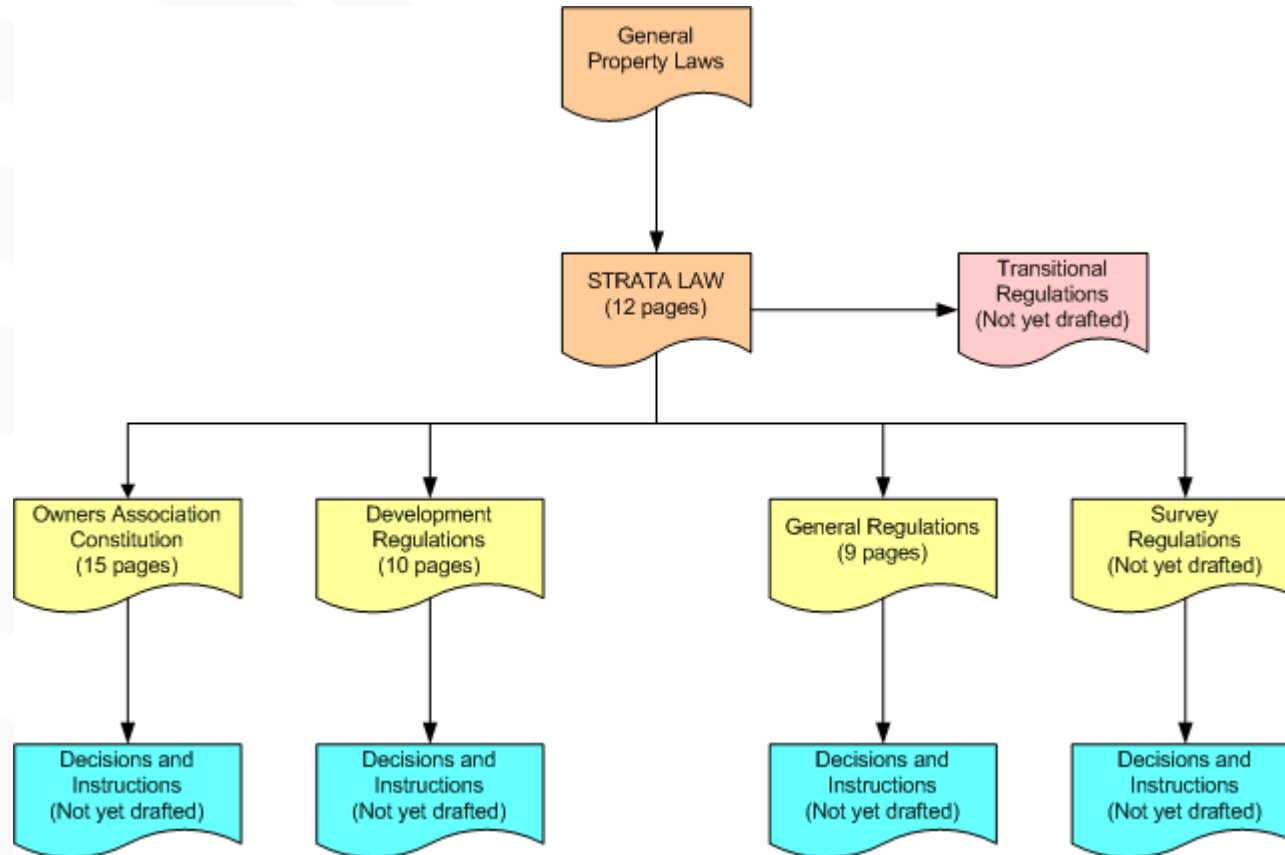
General Property Laws

STRATA LAW (12 pages)

Transitional Regulations (Not yet drafted)

Owners Association Constitution (15 pages)

Development Regulations (10 pages)

General Regulations (9 pages)

Survey Regulations (Not yet drafted)

Decisions and Instructions (Not yet drafted)

Decisions and Instructions (Not yet drafted)

Decisions and Instructions (Not yet drafted)

Decisions and Instructions (Not yet drafted)